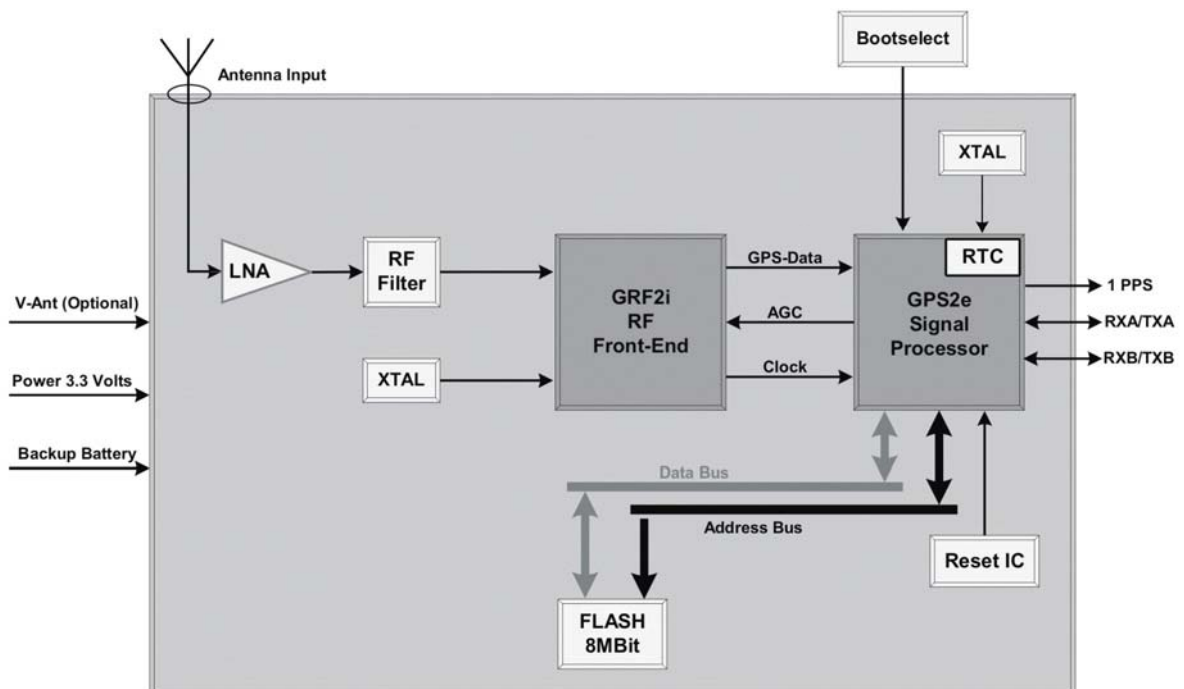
Antenna Input

Bootselect

XTAL

V-Ant (Optional)

Power 3.3 Volts

Backup Battery

LNA

RF Filter

XTAL

GRF2i RF Front-End

GPS-Data

AGC

Clock

RTC

GPS2e Signal Processor

1 PPS

RXA/TXA

RXB/TXB

Data Bus

Address Bus

Reset IC

FLASH 8MBit